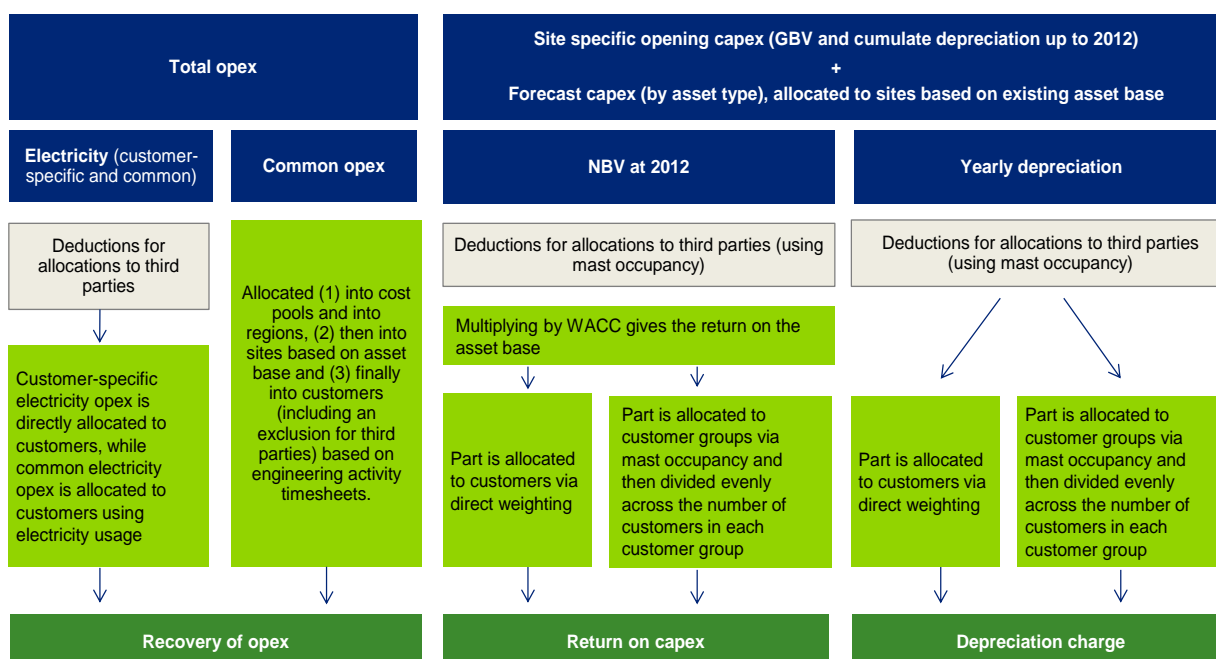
Total opex

Site specific opening capex (GBV and cumulate depreciation up to 2012)
+
Forecast capex (by asset type), allocated to sites based on existing asset base

Electricity (customer-specific and common)

Common opex

NBV at 2012

Yearly depreciation

Deductions for allocations to third parties

Allocated (1) into cost pools and into regions, (2) then into sites based on asset base and (3) finally into customers (including an exclusion for third parties) based on engineering activity timesheets.

Deductions for allocations to third parties (using mast occupancy)

Deductions for allocations to third parties (using mast occupancy)

Customer-specific electricity opex is directly allocated to customers, while common electricity opex is allocated to customers using electricity usage

Multiplying by WACC gives the return on the asset base

Part is allocated to customers via direct weighting

Part is allocated to customer groups via mast occupancy and then divided evenly across the number of customers in each customer group

Part is allocated to customers via direct weighting

Part is allocated to customer groups via mast occupancy and then divided evenly across the number of customers in each customer group

Recovery of opex

Return on capex

Depreciation charge